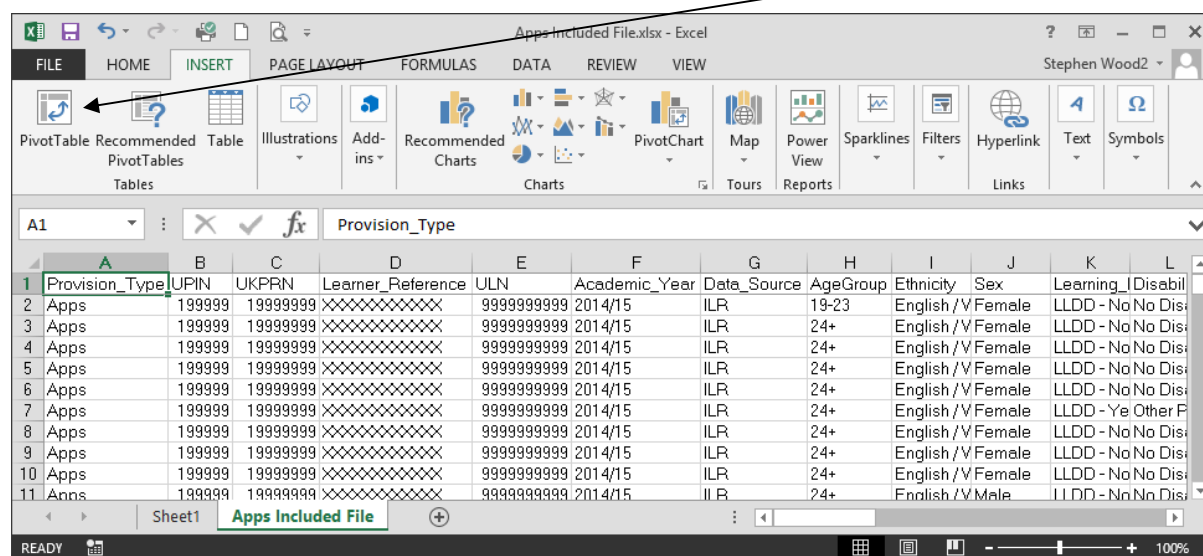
Apps Included File.xlsx - Excel

? – □ ×

FILE HOME INSERT PAGE LAYOUT FORMULAS DATA REVIEW VIEW Stephen Wood2

PivotTable Recommended PivotTables Table
Tables

Illustrations

Add-ins

Recommended Charts

PivotChart

Charts

Map
Tours

Power View
Reports

Sparklines

Filters

Hyperlink
Links

Text

Symbols

A1 Provision_Type

| | A | B | C | D | E | F | G | H | I | J | K | L |
|---|---|---|---|---|---|---|---|---|---|---|---|---|
| 1 | Provision_Type | UPIN | UKPRN | Learner_Reference | ULN | Academic_Year | Data_Source | AgeGroup | Ethnicity | Sex | Learning_I | Disabil |
| 2 | Apps | 199999 | 19999999 | XXXXXXXXXXX | 9999999999 | 2014/15 | ILR | 19-23 | English / V | Female | LLDD - No | No Dis |
| 3 | Apps | 199999 | 19999999 | XXXXXXXXXXX | 9999999999 | 2014/15 | ILR | 24+ | English / V | Female | LLDD - No | No Dis |
| 4 | Apps | 199999 | 19999999 | XXXXXXXXXXX | 9999999999 | 2014/15 | ILR | 24+ | English / V | Female | LLDD - No | No Dis |
| 5 | Apps | 199999 | 19999999 | XXXXXXXXXXX | 9999999999 | 2014/15 | ILR | 24+ | English / V | Female | LLDD - No | No Dis |
| 6 | Apps | 199999 | 19999999 | XXXXXXXXXXX | 9999999999 | 2014/15 | ILR | 24+ | English / V | Female | LLDD - No | No Dis |
| 7 | Apps | 199999 | 19999999 | XXXXXXXXXXX | 9999999999 | 2014/15 | ILR | 24+ | English / V | Female | LLDD - Ye | Other P |
| 8 | Apps | 199999 | 19999999 | XXXXXXXXXXX | 9999999999 | 2014/15 | ILR | 24+ | English / V | Female | LLDD - No | No Dis |
| 9 | Apps | 199999 | 19999999 | XXXXXXXXXXX | 9999999999 | 2014/15 | ILR | 24+ | English / V | Female | LLDD - No | No Dis |
| 10 | Apps | 199999 | 19999999 | XXXXXXXXXXX | 9999999999 | 2014/15 | ILR | 24+ | English / V | Female | LLDD - No | No Dis |
| 11 | Apps | 199999 | 19999999 | XXXXXXXXXXX | 9999999999 | 2014/15 | ILR | 24+ | English / V | Male | LLDD - No | No Dis |

Sheet1 Apps Included File

READY 100%